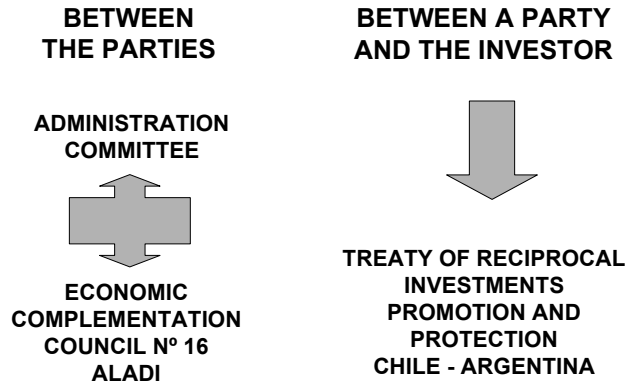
BETWEEN THE PARTIES

ADMINISTRATION COMMITTEE

ECONOMIC COMPLEMENTATION COUNCIL Nº 16 ALADI

BETWEEN A PARTY AND THE INVESTOR

TREATY OF RECIPROCAL INVESTMENTS PROMOTION AND PROTECTION CHILE - ARGENTINA